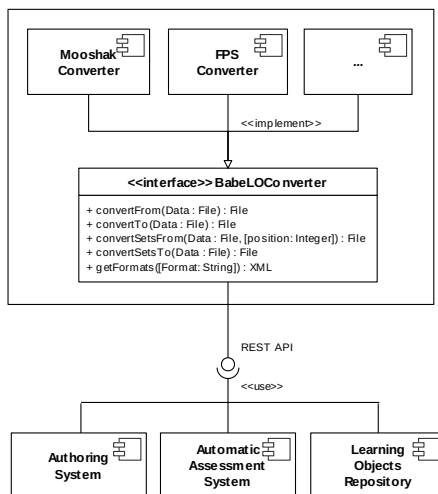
Mooshak Converter

FPS Converter

...

<<implement>>

<<interface>>BabeLOConverter

+ convertFrom(Data : File) : File
+ convertTo(Data : File) : File
+ convertSetsFrom(Data : File, [position: Integer]) : File
+ convertSetsTo(Data : File) : File
+ getFormats([Format: String]) : XML

REST API

<<use>>

Authoring System

Automatic Assessment System

Learning Objects Repository